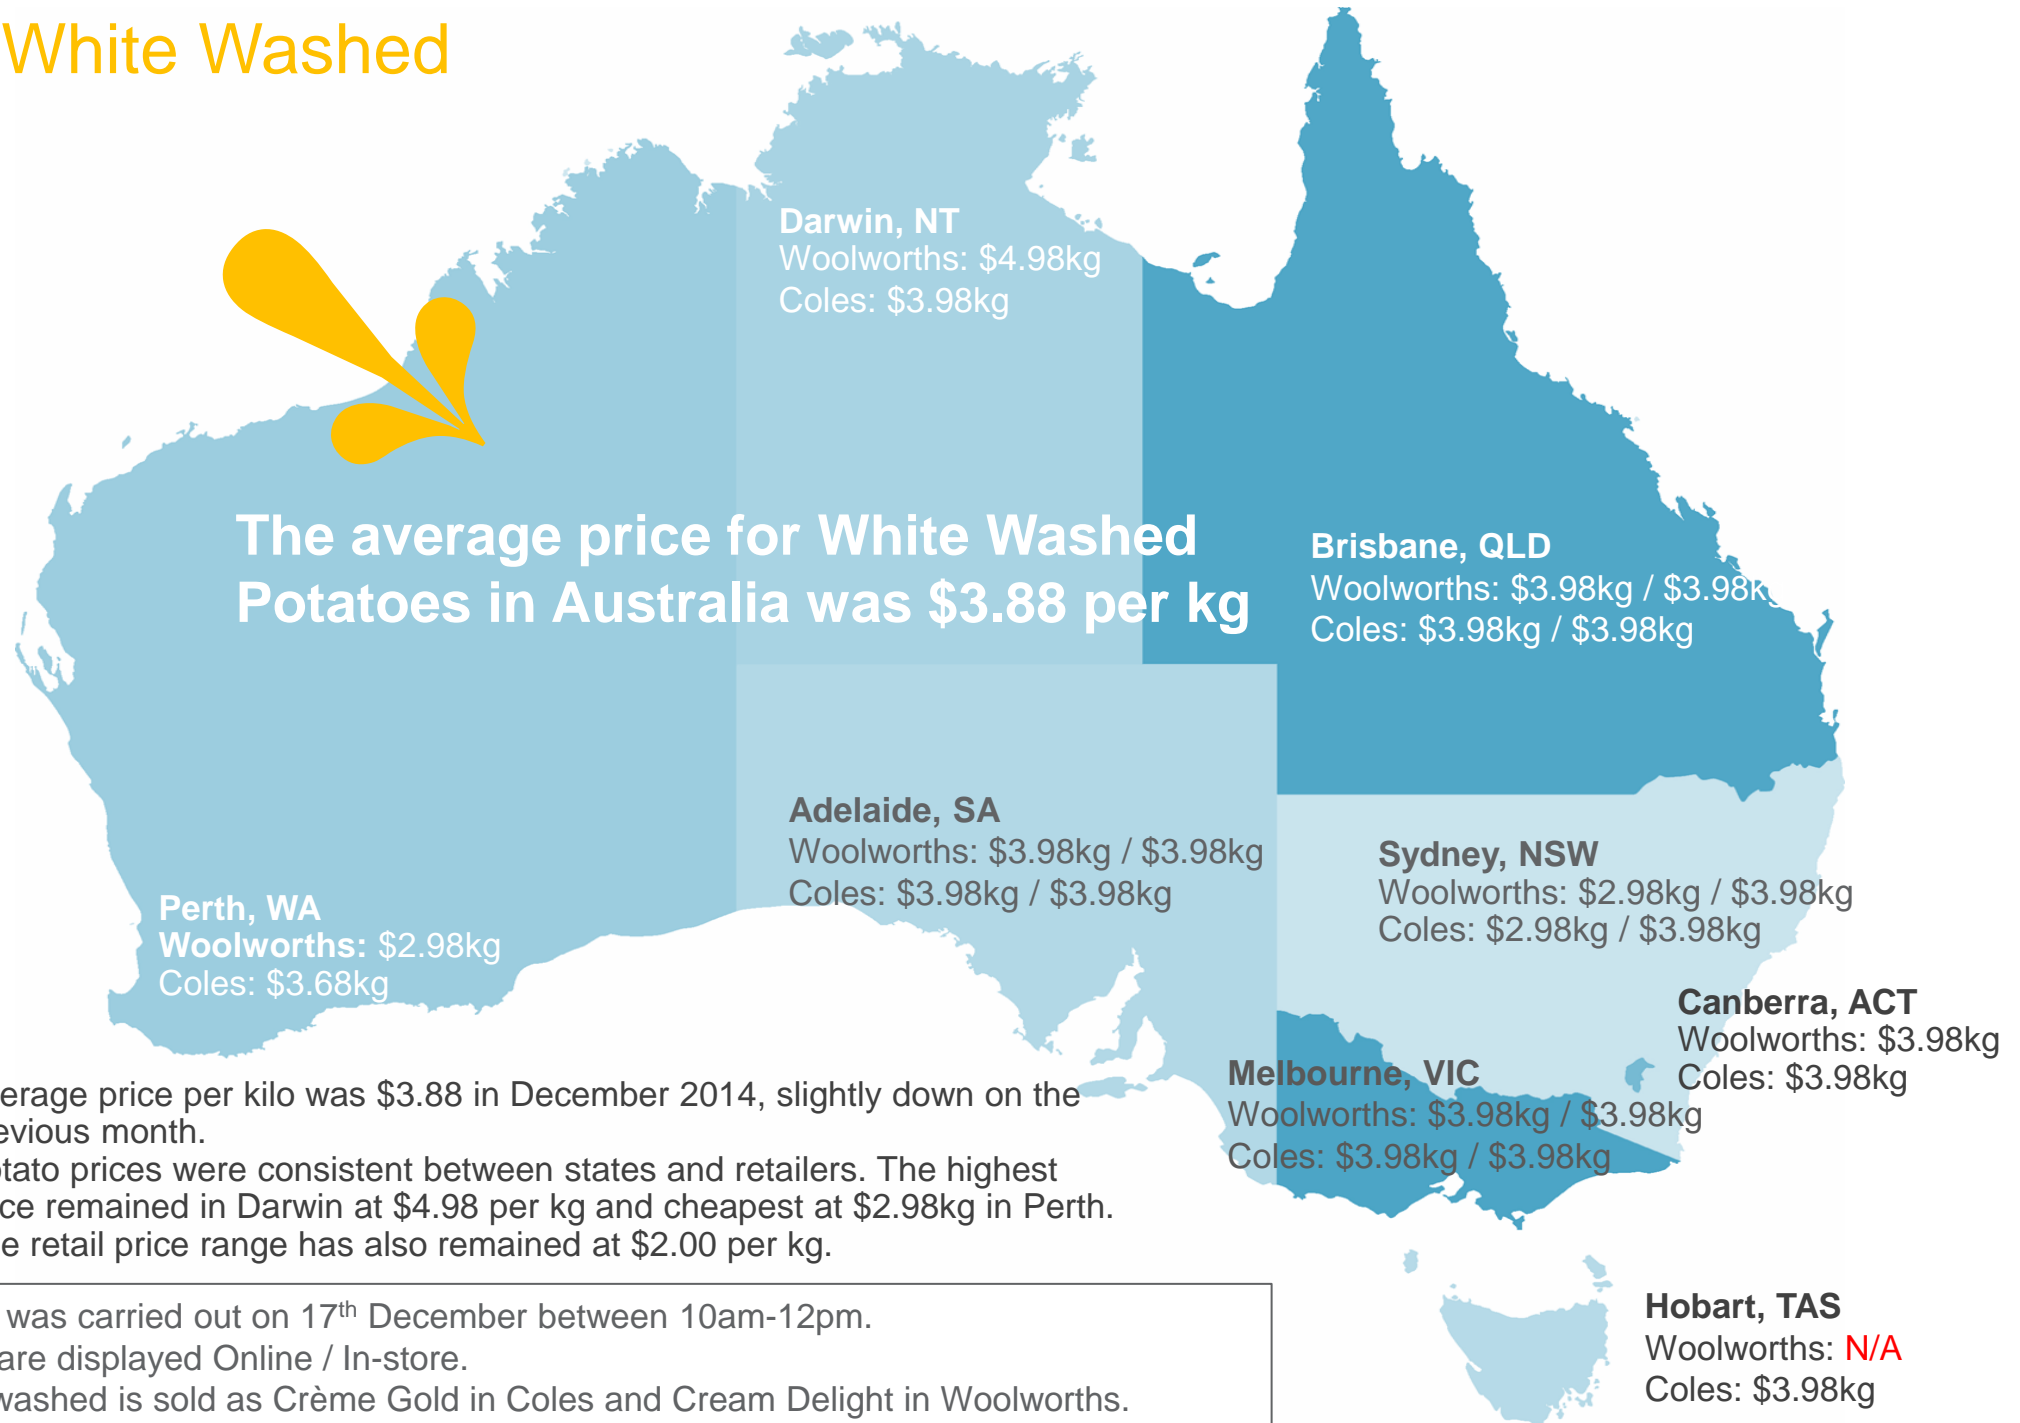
White Washed

Darwin, NT
Woolworths: $4.98kg
Coles: $3.98kg

The average price for White Washed Potatoes in Australia was $3.88 per kg

Brisbane, QLD
Woolworths: $3.98kg / $3.98k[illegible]
Coles: $3.98kg / $3.98kg

Adelaide, SA
Woolworths: $3.98kg / $3.98kg
Coles: $3.98kg / $3.98kg

Sydney, NSW
Woolworths: $2.98kg / $3.98kg
Coles: $2.98kg / $3.98kg

Perth, WA
Woolworths: $2.98kg
Coles: $3.68kg

Canberra, ACT
Woolworths: $3.98kg
Coles: $3.98kg

Melbourne, VIC
Woolworths: $3.98kg / $3.98kg
Coles: $3.98kg / $3.98kg

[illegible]erage price per kilo was $3.88 in December 2014, slightly down on the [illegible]evious month.
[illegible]tato prices were consistent between states and retailers. The highest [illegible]ce remained in Darwin at $4.98 per kg and cheapest at $2.98kg in Perth.
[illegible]e retail price range has also remained at $2.00 per kg.

Hobart, TAS
Woolworths: N/A
Coles: $3.98kg

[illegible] was carried out on 17$^{th}$ December between 10am-12pm.
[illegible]are displayed Online / In-store.
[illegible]washed is sold as Crème Gold in Coles and Cream Delight in Woolworths.